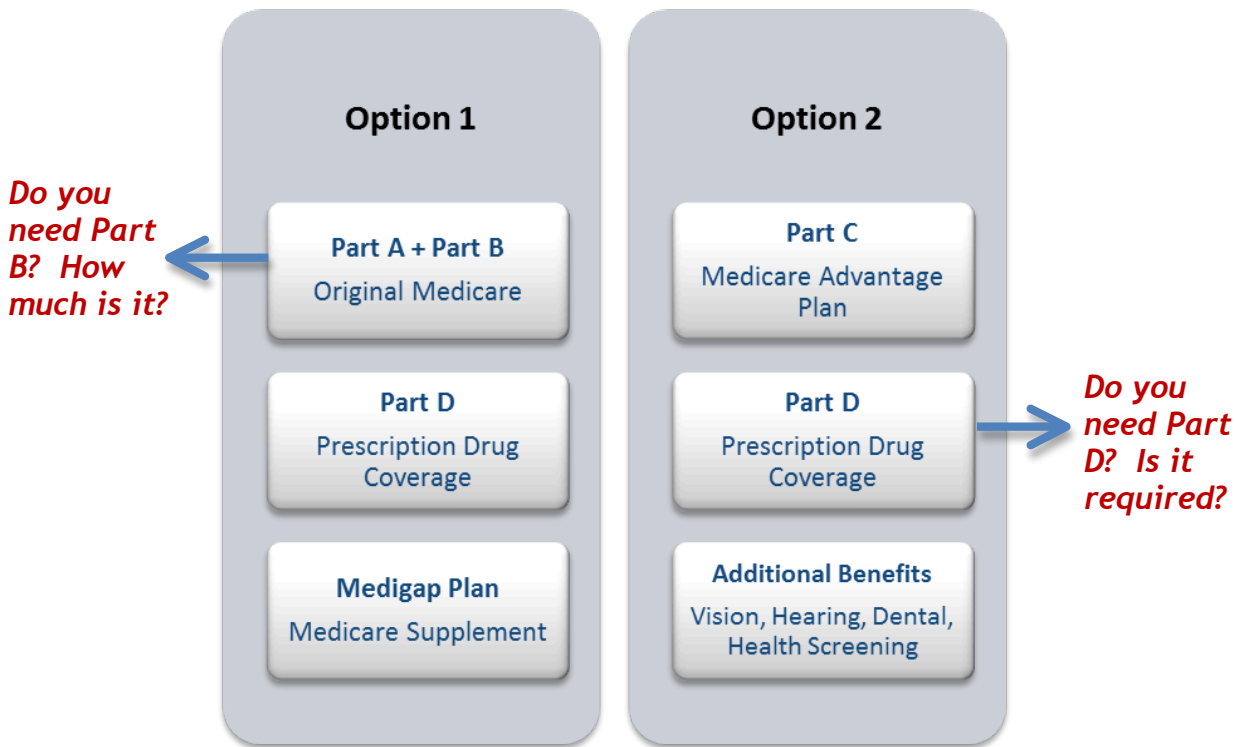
Do you need Part B? How much is it?

Option 1

Part A + Part B
Original Medicare

Part D
Prescription Drug Coverage

Medigap Plan
Medicare Supplement

Option 2

Part C
Medicare Advantage Plan

Part D
Prescription Drug Coverage

Additional Benefits
Vision, Hearing, Dental, Health Screening

Do you need Part D? Is it required?